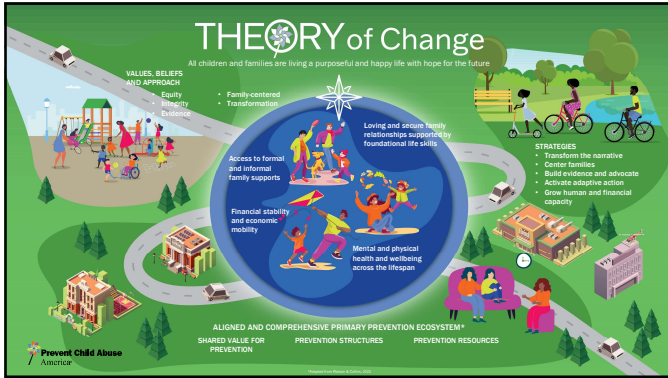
THEORY of Change

All children and families are living a purposeful and happy life with hope for the future

VALUES, BELIEFS AND APPROACH
• Equity
• Integrity
• Evidence

• Family-centered
• Transformation

Loving and secure family relationships supported by foundational life skills

Access to formal and informal family supports

Financial stability and economic mobility

Mental and physical health and wellbeing across the lifespan

STRATEGIES
• Transform the narrative
• Center families
• Build evidence and advocate
• Activate adaptive action
• Grow human and financial capacity

ALIGNED AND COMPREHENSIVE PRIMARY PREVENTION ECOSYSTEM*

SHARED VALUE FOR PREVENTION

PREVENTION STRUCTURES

PREVENTION RESOURCES

Prevent Child Abuse America

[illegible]